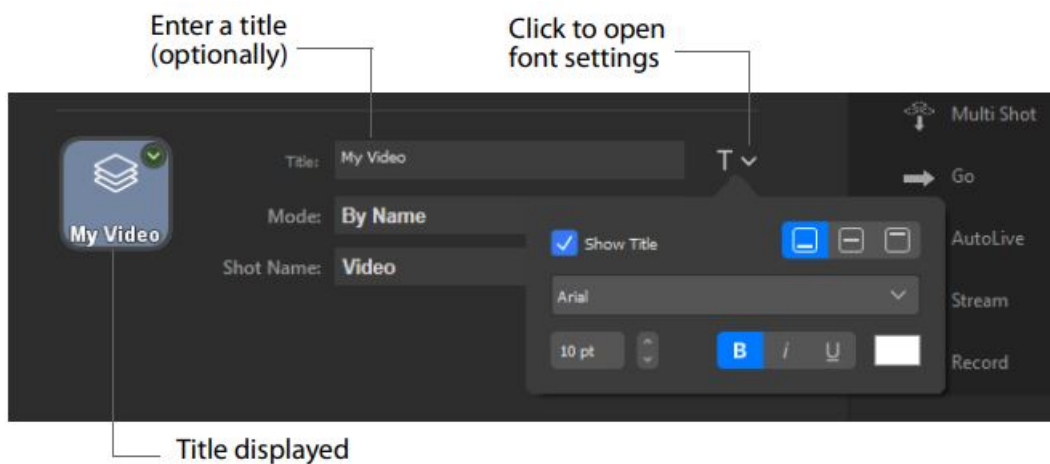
Enter a title (optionally)

Click to open font settings

My Video

Title: My Video

T

Mode: By Name

Shot Name: Video

Show Title

Arial

10 pt

B

i

U

Multi Shot

Go

AutoLive

Stream

Record

Title displayed